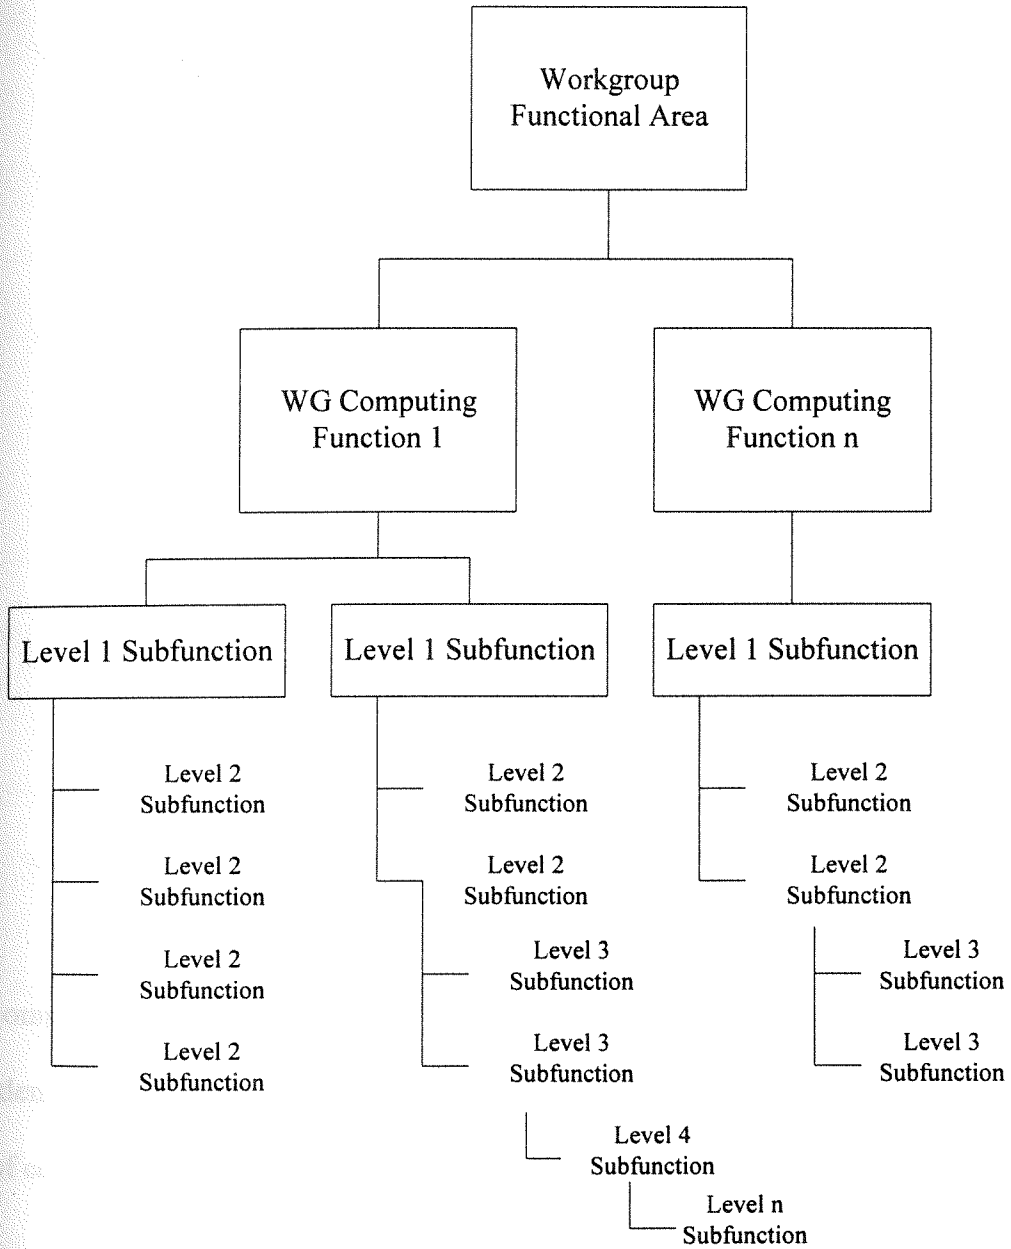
Workgroup Functional Area

WG Computing Function 1

WG Computing Function n

Level 1 Subfunction

Level 1 Subfunction

Level 1 Subfunction

Level 2 Subfunction

Level 2 Subfunction

Level 2 Subfunction

Level 2 Subfunction

Level 2 Subfunction

Level 2 Subfunction

Level 3 Subfunction

Level 3 Subfunction

Level 4 Subfunction

Level n Subfunction

Level 2 Subfunction

Level 2 Subfunction

Level 3 Subfunction

Level 3 Subfunction